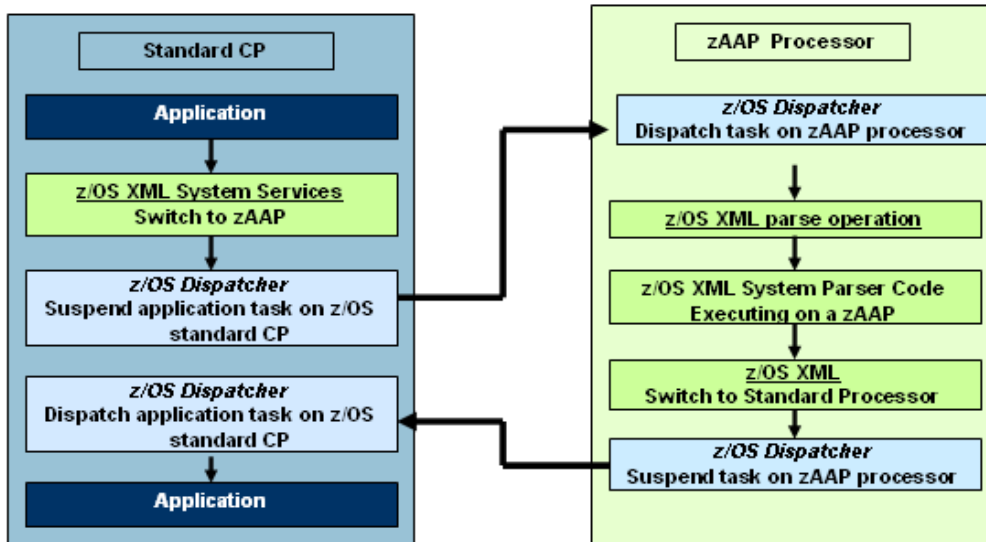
Standard CP

Application

z/OS XML System Services
Switch to zAAP

z/OS Dispatcher
Suspend application task on z/OS standard CP

z/OS Dispatcher
Dispatch application task on z/OS standard CP

Application

zAAP Processor

z/OS Dispatcher
Dispatch task on zAAP processor

z/OS XML parse operation

z/OS XML System Parser Code Executing on a zAAP

z/OS XML
Switch to Standard Processor

z/OS Dispatcher
Suspend task on zAAP processor